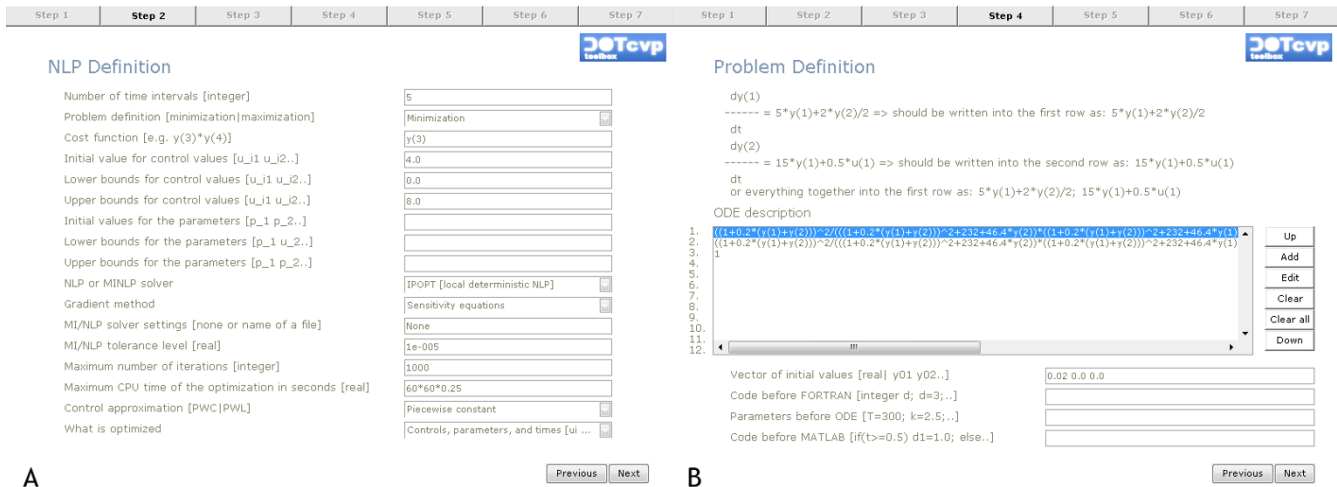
Step 1 | Step 2 | Step 3 | Step 4 | Step 5 | Step 6 | Step 7

DOTcvp toolbox

NLP Definition

| | |
|---|---|
| Number of time intervals [integer] | 5 |
| Problem definition [minimization\|maximization] | Minimization |
| Cost function [e.g. y(3)*y(4)] | y(3) |
| Initial value for control values [u_i1 u_i2..] | 4.0 |
| Lower bounds for control values [u_i1 u_i2..] | 0.0 |
| Upper bounds for control values [u_i1 u_i2..] | 8.0 |
| Initial values for the parameters [p_1 p_2..] | |
| Lower bounds for the parameters [p_1 u_2..] | |
| Upper bounds for the parameters [p_1 p_2..] | |
| NLP or MINLP solver | IPOPT [local deterministic NLP] |
| Gradient method | Sensitivity equations |
| MI/NLP solver settings [none or name of a file] | None |
| MI/NLP tolerance level [real] | 1e-005 |
| Maximum number of iterations [integer] | 1000 |
| Maximum CPU time of the optimization in seconds [real] | 60*60*0.25 |
| Control approximation [PWC\|PWL] | Piecewise constant |
| What is optimized | Controls, parameters, and times [ui ... |

Previous Next

A

Step 1 | Step 2 | Step 3 | Step 4 | Step 5 | Step 6 | Step 7

DOTcvp toolbox

Problem Definition

dy(1)
------ = 5*y(1)+2*y(2)/2 => should be written into the first row as: 5*y(1)+2*y(2)/2
dt
dy(2)
------ = 15*y(1)+0.5*u(1) => should be written into the second row as: 15*y(1)+0.5*u(1)
dt
or everything together into the first row as: 5*y(1)+2*y(2)/2; 15*y(1)+0.5*u(1)

ODE description

1. ((1+0.2*(y(1)+y(2)))^2/(((1+0.2*(y(1)+y(2)))^2+232+46.4*y(2))*((1+0.2*(y(1)+y(2)))^2+232+46.4*y(1)
2. ((1+0.2*(y(1)+y(2)))^2/(((1+0.2*(y(1)+y(2)))^2+232+46.4*y(2))*((1+0.2*(y(1)+y(2)))^2+232+46.4*y(1)
3. 1
4.
5.
6.
7.
8.
9.
10.
11.
12.

Up
Add
Edit
Clear
Clear all
Down

| | |
|---|---|
| Vector of initial values [real\| y01 y02..] | 0.02 0.0 0.0 |
| Code before FORTRAN [integer d; d=3;..] | |
| Parameters before ODE [T=300; k=2.5;..] | |
| Code before MATLAB [if(t>=0.5) d1=1.0; else..] | |

Previous Next

B